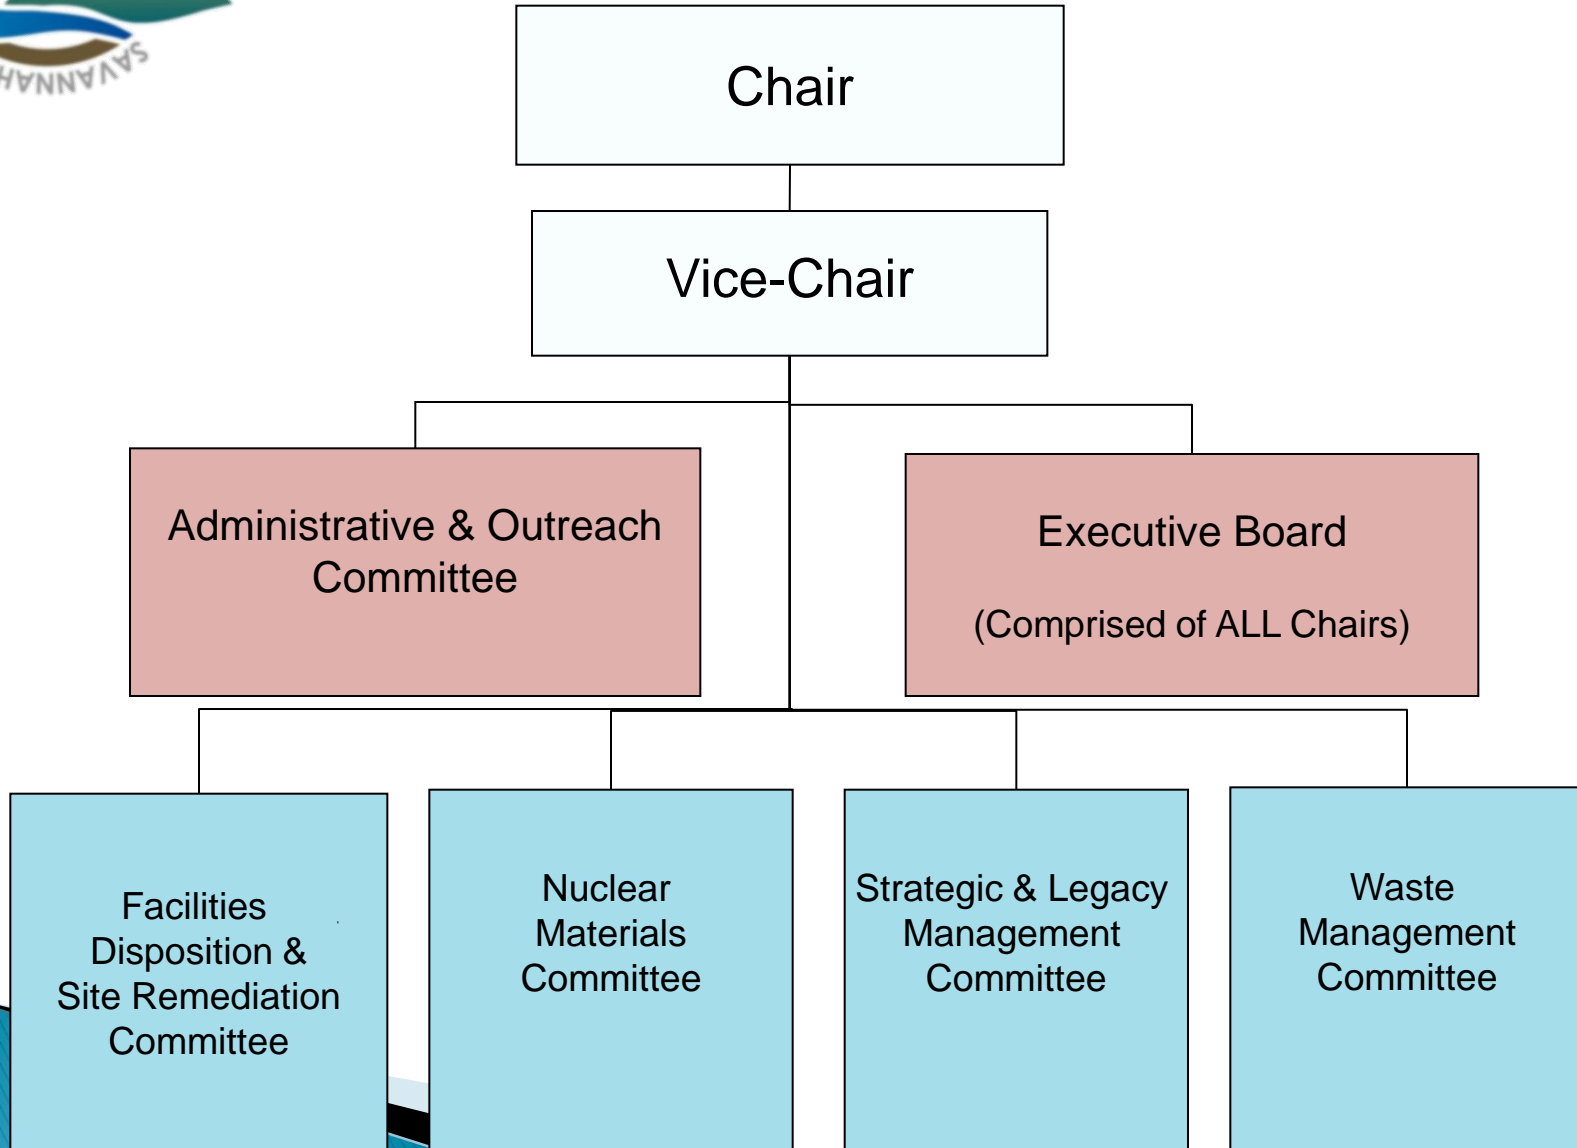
SAVANNAH

Chair

Vice-Chair

Administrative & Outreach Committee

Executive Board

(Comprised of ALL Chairs)

Facilities Disposition & Site Remediation Committee

Nuclear Materials Committee

Strategic & Legacy Management Committee

Waste Management Committee